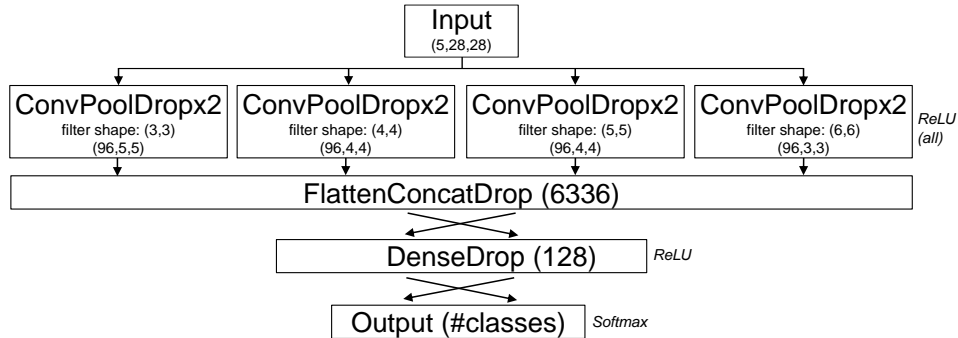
Input
(5,28,28)

ConvPoolDropx2
filter shape: (3,3)
(96,5,5)

ConvPoolDropx2
filter shape: (4,4)
(96,4,4)

ConvPoolDropx2
filter shape: (5,5)
(96,4,4)

ConvPoolDropx2
filter shape: (6,6)
(96,3,3)

ReLU
(all)

FlattenConcatDrop (6336)

DenseDrop (128)

ReLU

Output (#classes)

Softmax